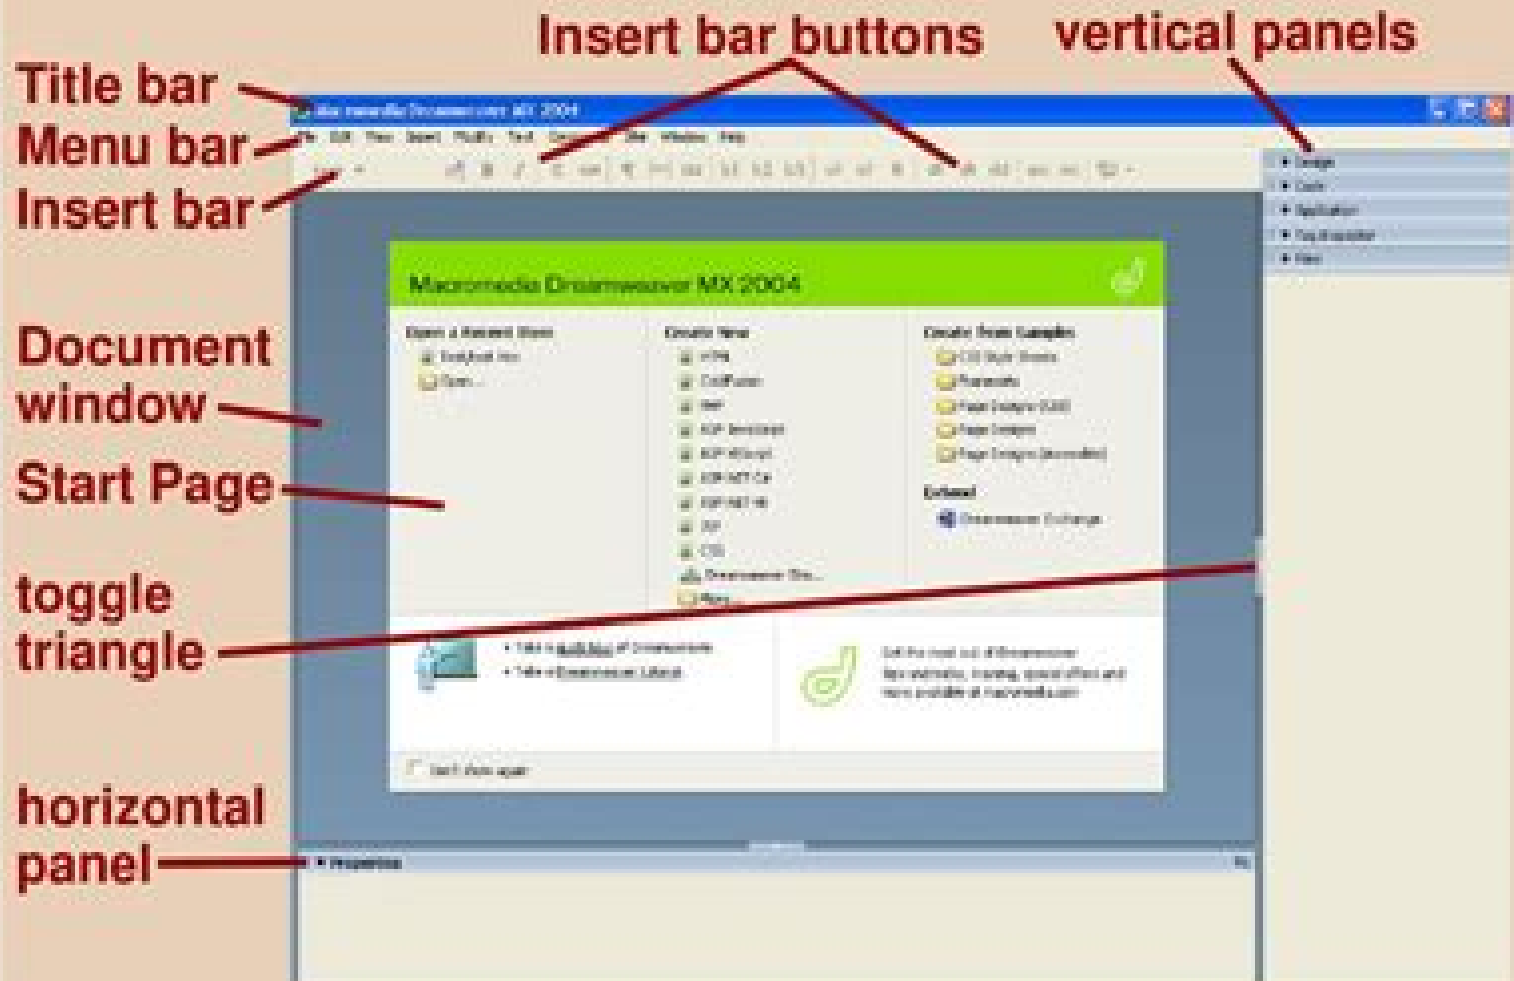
Insert bar buttons

vertical panels

Title bar

Menu bar

Insert bar

Document window

Start Page

toggle triangle

horizontal panel

Macromedia Dreamweaver MX 2004

Macromedia Dreamweaver MX 2004

File Edit View Insert Modify Text Commands Site Window Help

Design
Code
Application
Tag Inspector
Files

Open a Recent Item
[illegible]
Open...

Create New
HTML
ColdFusion
PHP
ASP JavaScript
ASP VBScript
ASP.NET C#
ASP.NET VB
JSP
CSS
Dreamweaver Site...
More...

Create from Samples
CSS Style Sheets
Framesets
Page Designs (CSS)
Page Designs
Page Designs (Accessible)

Extend
Dreamweaver Exchange

Take a quick tour of Dreamweaver
Take a Dreamweaver tutorial

Get the most out of Dreamweaver
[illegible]

Don't show again

Properties